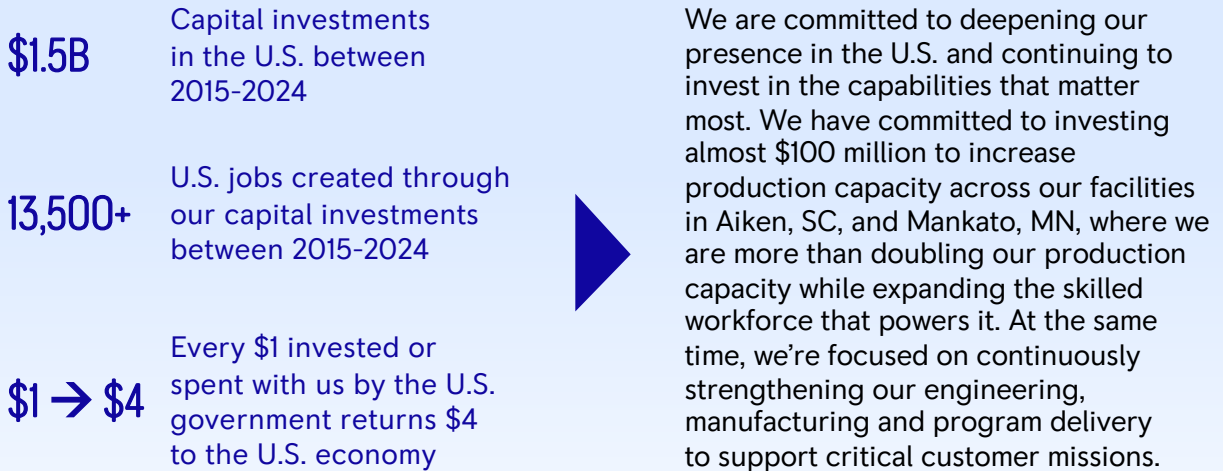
$1.5B Capital investments in the U.S. between 2015-2024

13,500+ U.S. jobs created through our capital investments between 2015-2024

$1 → $4 Every $1 invested or spent with us by the U.S. government returns $4 to the U.S. economy

We are committed to deepening our presence in the U.S. and continuing to invest in the capabilities that matter most. We have committed to investing almost $100 million to increase production capacity across our facilities in Aiken, SC, and Mankato, MN, where we are more than doubling our production capacity while expanding the skilled workforce that powers it. At the same time, we're focused on continuously strengthening our engineering, manufacturing and program delivery to support critical customer missions.